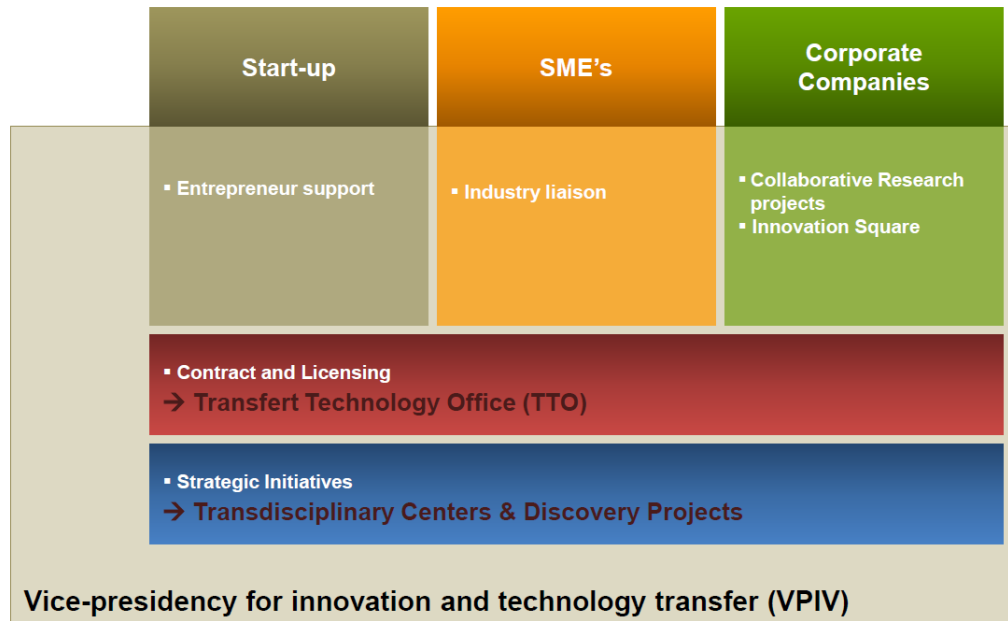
Start-up

SME’s

Corporate Companies

▪ Entrepreneur support

▪ Industry liaison

▪ Collaborative Research projects
▪ Innovation Square

▪ Contract and Licensing
→ Transfert Technology Office (TTO)

▪ Strategic Initiatives
→ Transdisciplinary Centers & Discovery Projects

Vice-presidency for innovation and technology transfer (VPIV)